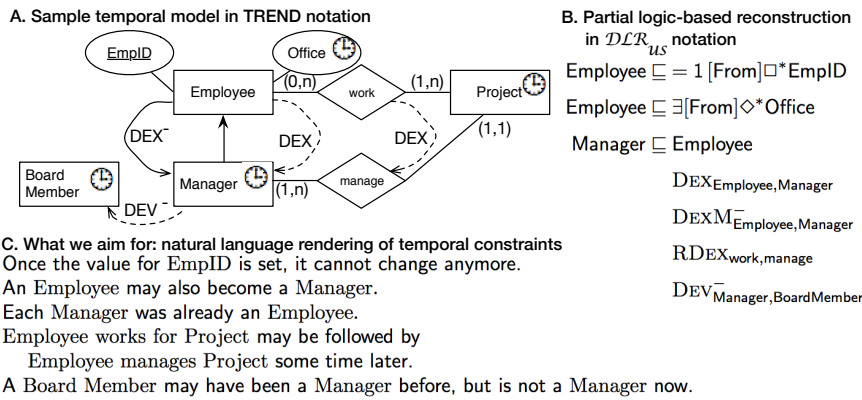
A. Sample temporal model in TREND notation

EmpID

Office

Employee

(0,n)

work

(1,n)

Project

DEX$^-$

DEX

DEX

(1,1)

Board Member

Manager

(1,n)

manage

DEV$^-$

B. Partial logic-based reconstruction in $\mathcal{DLR}_{\mathcal{US}}$ notation

Employee $\sqsubseteq = 1\,[\text{From}]\Box^*\text{EmpID}$

Employee $\sqsubseteq \exists[\text{From}]\Diamond^*\text{Office}$

Manager $\sqsubseteq$ Employee

$\text{DEX}_{\text{Employee,Manager}}$

$\text{DEXM}^-_{\text{Employee,Manager}}$

$\text{RDEX}_{\text{work,manage}}$

$\text{DEV}^-_{\text{Manager,BoardMember}}$

C. What we aim for: natural language rendering of temporal constraints

Once the value for EmpID is set, it cannot change anymore.

An Employee may also become a Manager.

Each Manager was already an Employee.

Employee works for Project may be followed by Employee manages Project some time later.

A Board Member may have been a Manager before, but is not a Manager now.